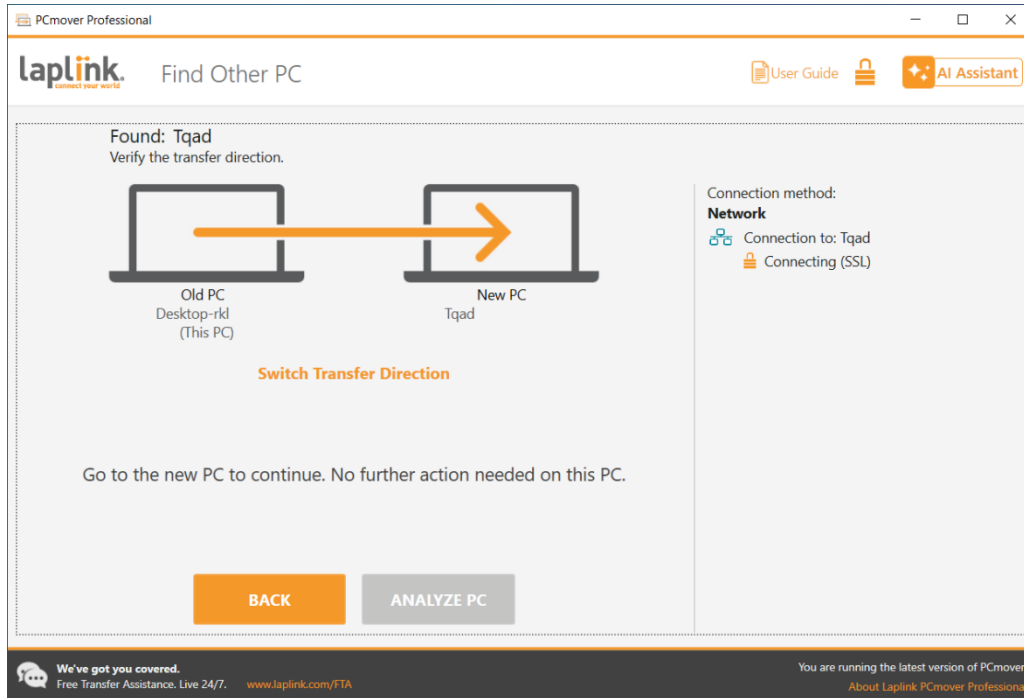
PCmover Professional

laplink. connect your world

Find Other PC

User Guide

AI Assistant

Found: Tqad
Verify the transfer direction.

Old PC
Desktop-rkl
(This PC)

New PC
Tqad

Switch Transfer Direction

Connection method:
Network
Connection to: Tqad
Connecting (SSL)

Go to the new PC to continue. No further action needed on this PC.

BACK

ANALYZE PC

We've got you covered.
Free Transfer Assistance. Live 24/7. www.laplink.com/FTA

You are running the latest version of PCmover
About Laplink PCmover Professiona